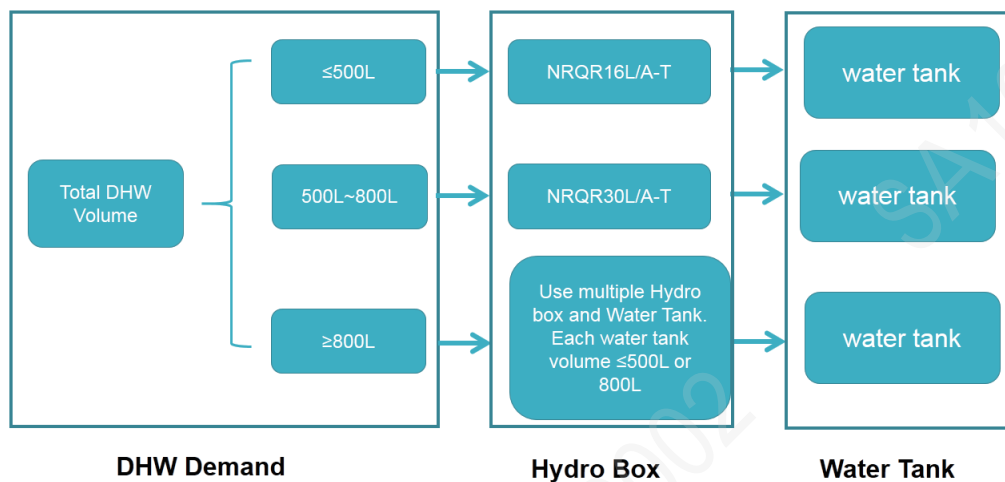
Total DHW Volume

≤500L

500L~800L

≥800L

DHW Demand

NRQR16L/A-T

NRQR30L/A-T

Use multiple Hydro box and Water Tank. Each water tank volume ≤500L or 800L

Hydro Box

water tank

water tank

water tank

Water Tank